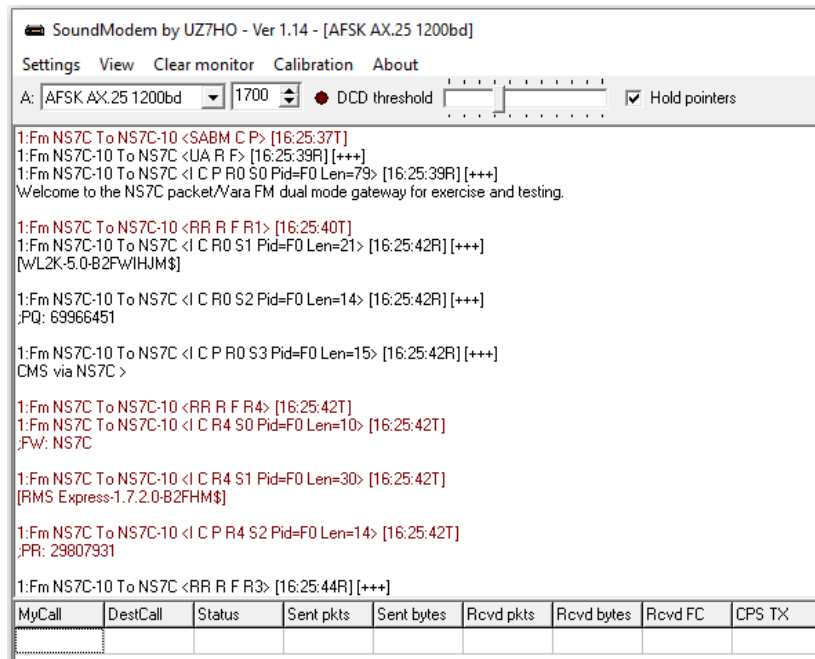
SoundModem by UZ7HO - Ver 1.14 - [AFSK AX.25 1200bd]

Settings View Clear monitor Calibration About

A: AFSK AX.25 1200bd 1700 DCD threshold Hold pointers

1:Fm NS7C To NS7C-10 <SABM C P> [16:25:37T]
1:Fm NS7C-10 To NS7C <UA R F> [16:25:39R] [+++]
1:Fm NS7C-10 To NS7C <I C P R0 S0 Pid=F0 Len=79> [16:25:39R] [+++]
Welcome to the NS7C packet/Vara FM dual mode gateway for exercise and testing.

1:Fm NS7C To NS7C-10 <RR R F R1> [16:25:40T]
1:Fm NS7C-10 To NS7C <I C R0 S1 Pid=F0 Len=21> [16:25:42R] [+++]
[WL2K-5.0-B2FWIHJM$]

1:Fm NS7C-10 To NS7C <I C R0 S2 Pid=F0 Len=14> [16:25:42R] [+++]
;PQ: 69966451

1:Fm NS7C-10 To NS7C <I C P R0 S3 Pid=F0 Len=15> [16:25:42R] [+++]
CMS via NS7C >

1:Fm NS7C To NS7C-10 <RR R F R4> [16:25:42T]
1:Fm NS7C To NS7C-10 <I C R4 S0 Pid=F0 Len=10> [16:25:42T]
;FW: NS7C

1:Fm NS7C To NS7C-10 <I C R4 S1 Pid=F0 Len=30> [16:25:42T]
[RMS Express-1.7.2.0-B2FHM$]

1:Fm NS7C To NS7C-10 <I C P R4 S2 Pid=F0 Len=14> [16:25:42T]
;PR: 29807931

1:Fm NS7C-10 To NS7C <RR R F R3> [16:25:44R] [+++]

| MyCall | DestCall | Status | Sent pkts | Sent bytes | Rcvd pkts | Rcvd bytes | Rcvd FC | CPS TX |
|---|---|---|---|---|---|---|---|---|
| | | | | | | | | |